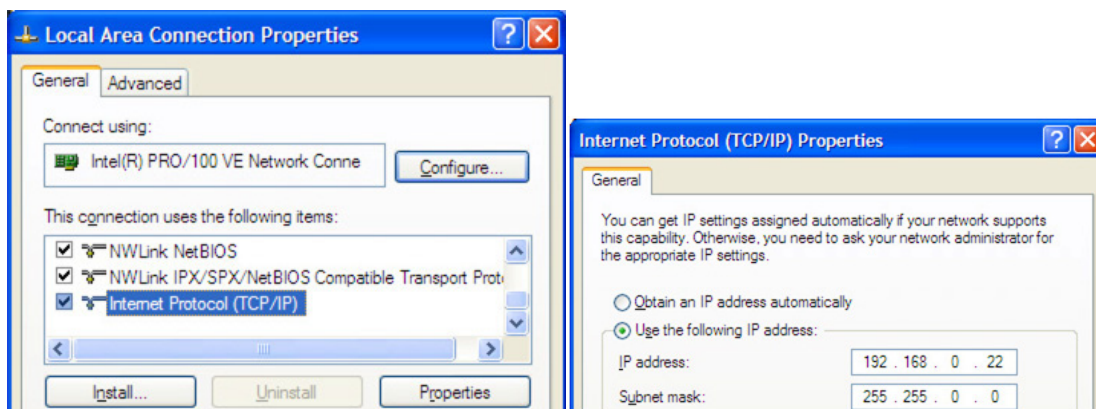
Local Area Connection Properties

General | Advanced

Connect using:

Intel(R) PRO/100 VE Network Conne

Configure...

This connection uses the following items:

NWLink NetBIOS

NWLink IPX/SPX/NetBIOS Compatible Transport Proto

Internet Protocol (TCP/IP)

Install... | Uninstall | Properties

Internet Protocol (TCP/IP) Properties

General

You can get IP settings assigned automatically if your network supports this capability. Otherwise, you need to ask your network administrator for the appropriate IP settings.

Obtain an IP address automatically

Use the following IP address:

IP address: 192 . 168 . 0 . 22

Subnet mask: 255 . 255 . 0 . 0